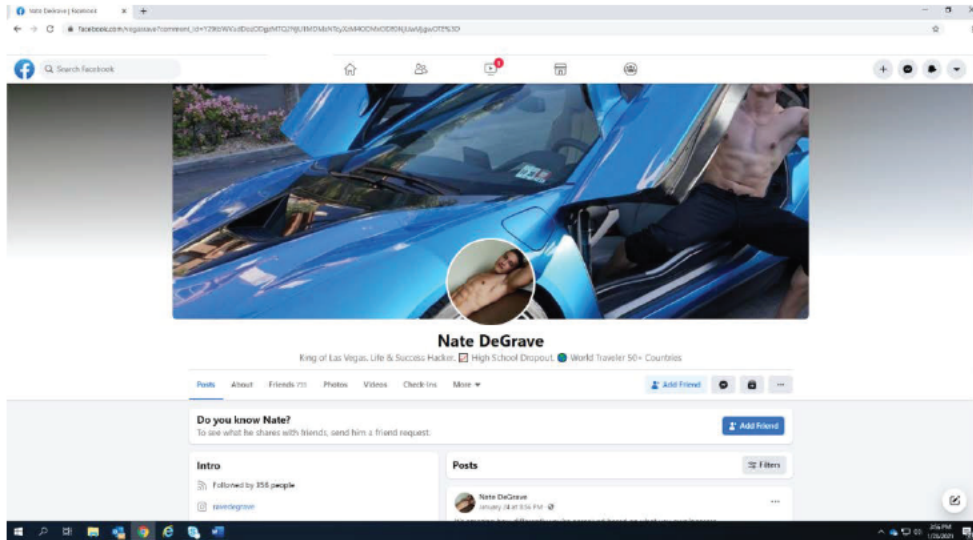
Nate DeGrave | Facebook

facebook.com/negrave?comment_id=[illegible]

Search Facebook

Nate DeGrave

King of Las Vegas. Life & Success Hacker. High School Dropout. World Traveler 50+ Countries

Posts About Friends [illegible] Photos Videos Check-ins More

Add Friend

Do you know Nate?

To see what he shares with friends, send him a friend request.

Add Friend

Intro

Followed by 358 people

natedegrave

Posts

Filters

Nate DeGrave

January 24 at 8:56 PM

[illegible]

2:56 PM
1/26/2021